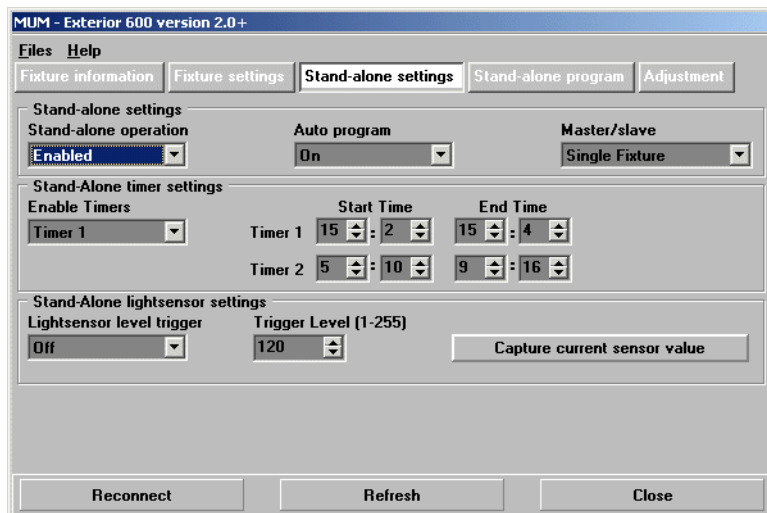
MUM - Exterior 600 version 2.0+

Files Help

Fixture information | Fixture settings | Stand-alone settings | Stand-alone program | Adjustment

Stand-alone settings

Stand-alone operation
Enabled

Auto program
On

Master/slave
Single Fixture

Stand-Alone timer settings

Enable Timers
Timer 1

Start Time
End Time

Timer 1 15 : 2 15 : 4

Timer 2 5 : 10 9 : 16

Stand-Alone lightsensor settings

Lightsensor level trigger
Off

Trigger Level (1-255)
120

Capture current sensor value

Reconnect

Refresh

Close